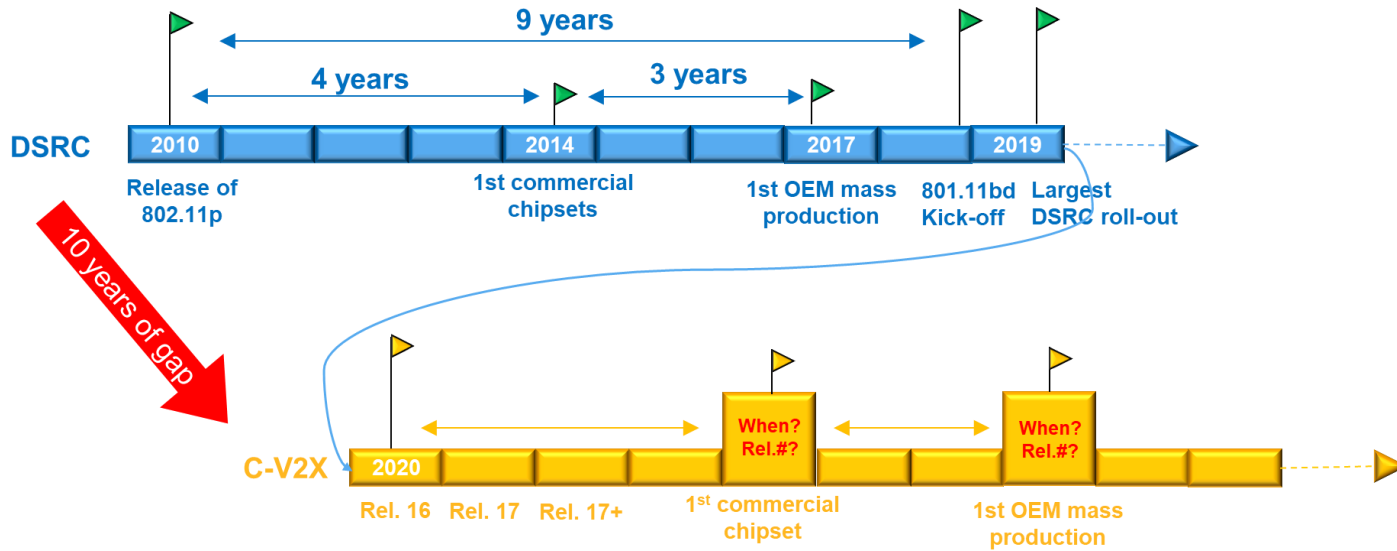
9 years

4 years

3 years

DSRC

2010

2014

2017

2019

Release of 802.11p

1st commercial chipsets

1st OEM mass production

801.11bd Kick-off

Largest DSRC roll-out

10 years of gap

C-V2X

2020

When? Rel.#?

When? Rel.#?

Rel. 16

Rel. 17

Rel. 17+

1$^{st}$ commercial chipset

1st OEM mass production